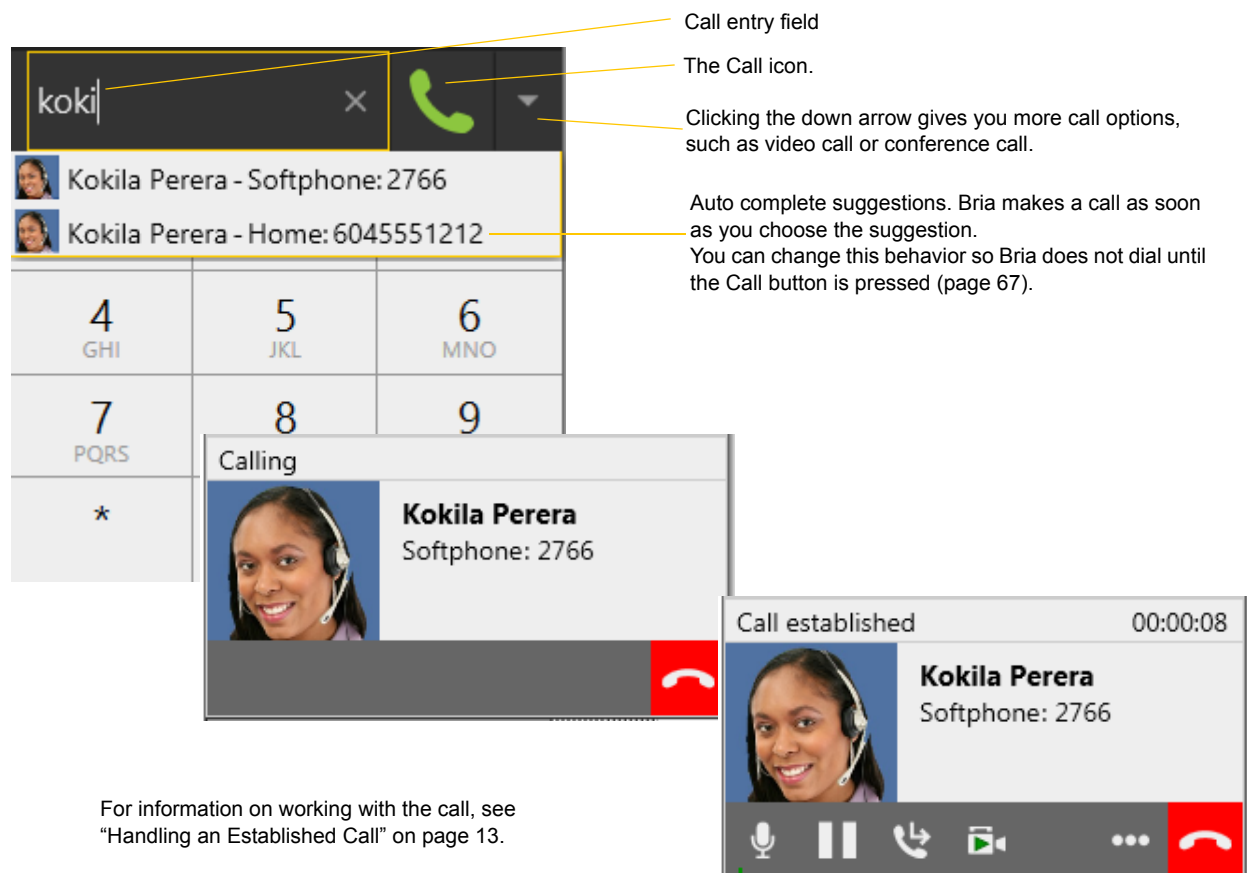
Call entry field

koki

The Call icon.

Clicking the down arrow gives you more call options, such as video call or conference call.

Kokila Perera - Softphone: 2766

Kokila Perera - Home: 6045551212

Auto complete suggestions. Bria makes a call as soon as you choose the suggestion.
You can change this behavior so Bria does not dial until the Call button is pressed (page 67).

4
GHI

5
JKL

6
MNO

7
PQRS

8

9

*

Calling

Kokila Perera
Softphone: 2766

Call established 00:00:08

Kokila Perera
Softphone: 2766

For information on working with the call, see “Handling an Established Call” on page 13.